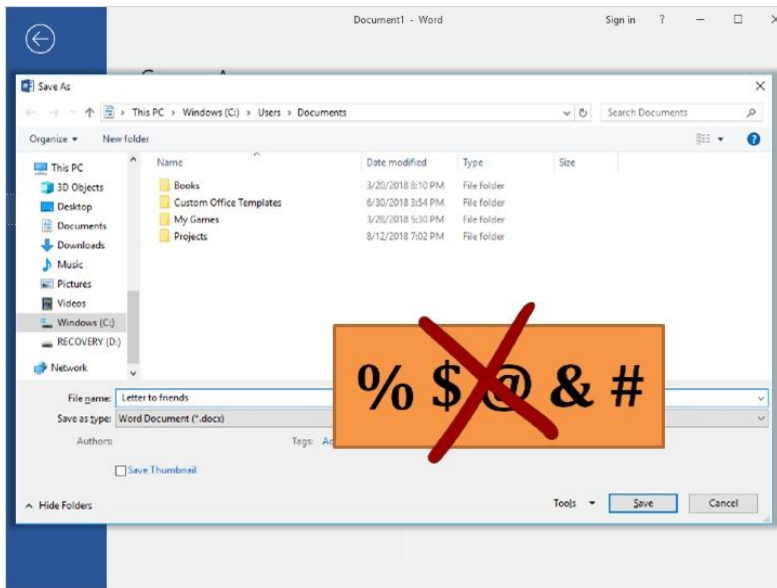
Document1 - Word

Sign in ? — ☐ ✕

Save As

This PC › Windows (C:) › Users › Documents

Search Documents

Organize ▾ New folder

This PC
3D Objects
Desktop
Documents
Downloads
Music
Pictures
Videos
Windows (C:)
RECOVERY (D:)
Network

| Name | Date modified | Type | Size |
|---|---|---|---|
| Books | 3/20/2018 8:10 PM | File folder | |
| Custom Office Templates | 6/30/2018 3:54 PM | File folder | |
| My Games | 3/28/2018 5:30 PM | File folder | |
| Projects | 8/12/2018 7:02 PM | File folder | |

File name: Letter to friends

Save as type: Word Document (*.docx)

Authors: Tags: Ad

Save Thumbnail

% $ @ & #

Hide Folders

Tools ▾ Save Cancel